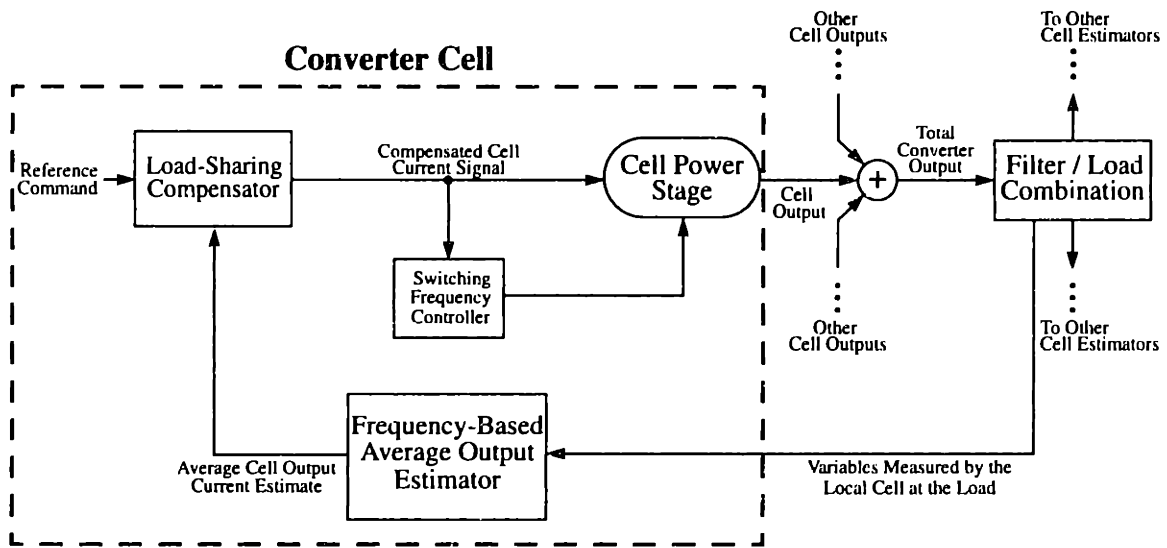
Converter Cell

Other Cell Outputs

To Other Cell Estimators

Reference Command

Load-Sharing Compensator

Compensated Cell Current Signal

Cell Power Stage

Cell Output

+

Total Converter Output

Filter / Load Combination

Switching Frequency Controller

Other Cell Outputs

To Other Cell Estimators

Frequency-Based Average Output Estimator

Average Cell Output Current Estimate

Variables Measured by the Local Cell at the Load